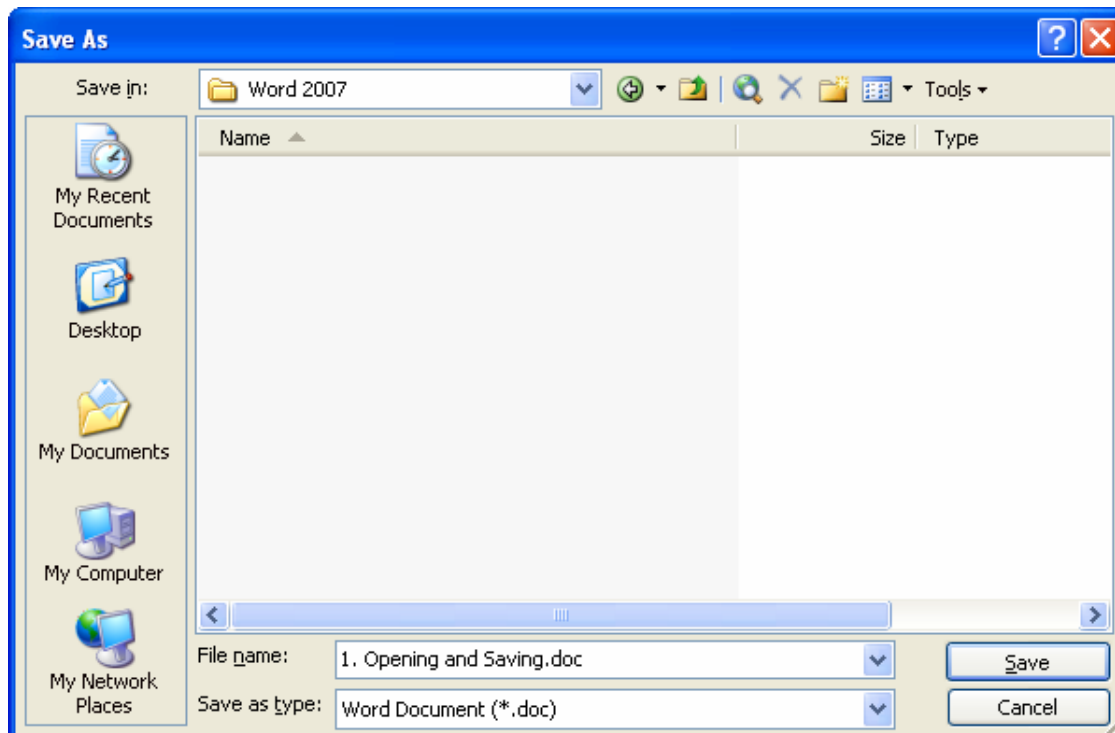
Save As

Save in: Word 2007

Tools

Name

Size

Type

My Recent Documents

Desktop

My Documents

My Computer

My Network Places

File name: 1. Opening and Saving.doc

Save as type: Word Document (*.doc)

Save

Cancel